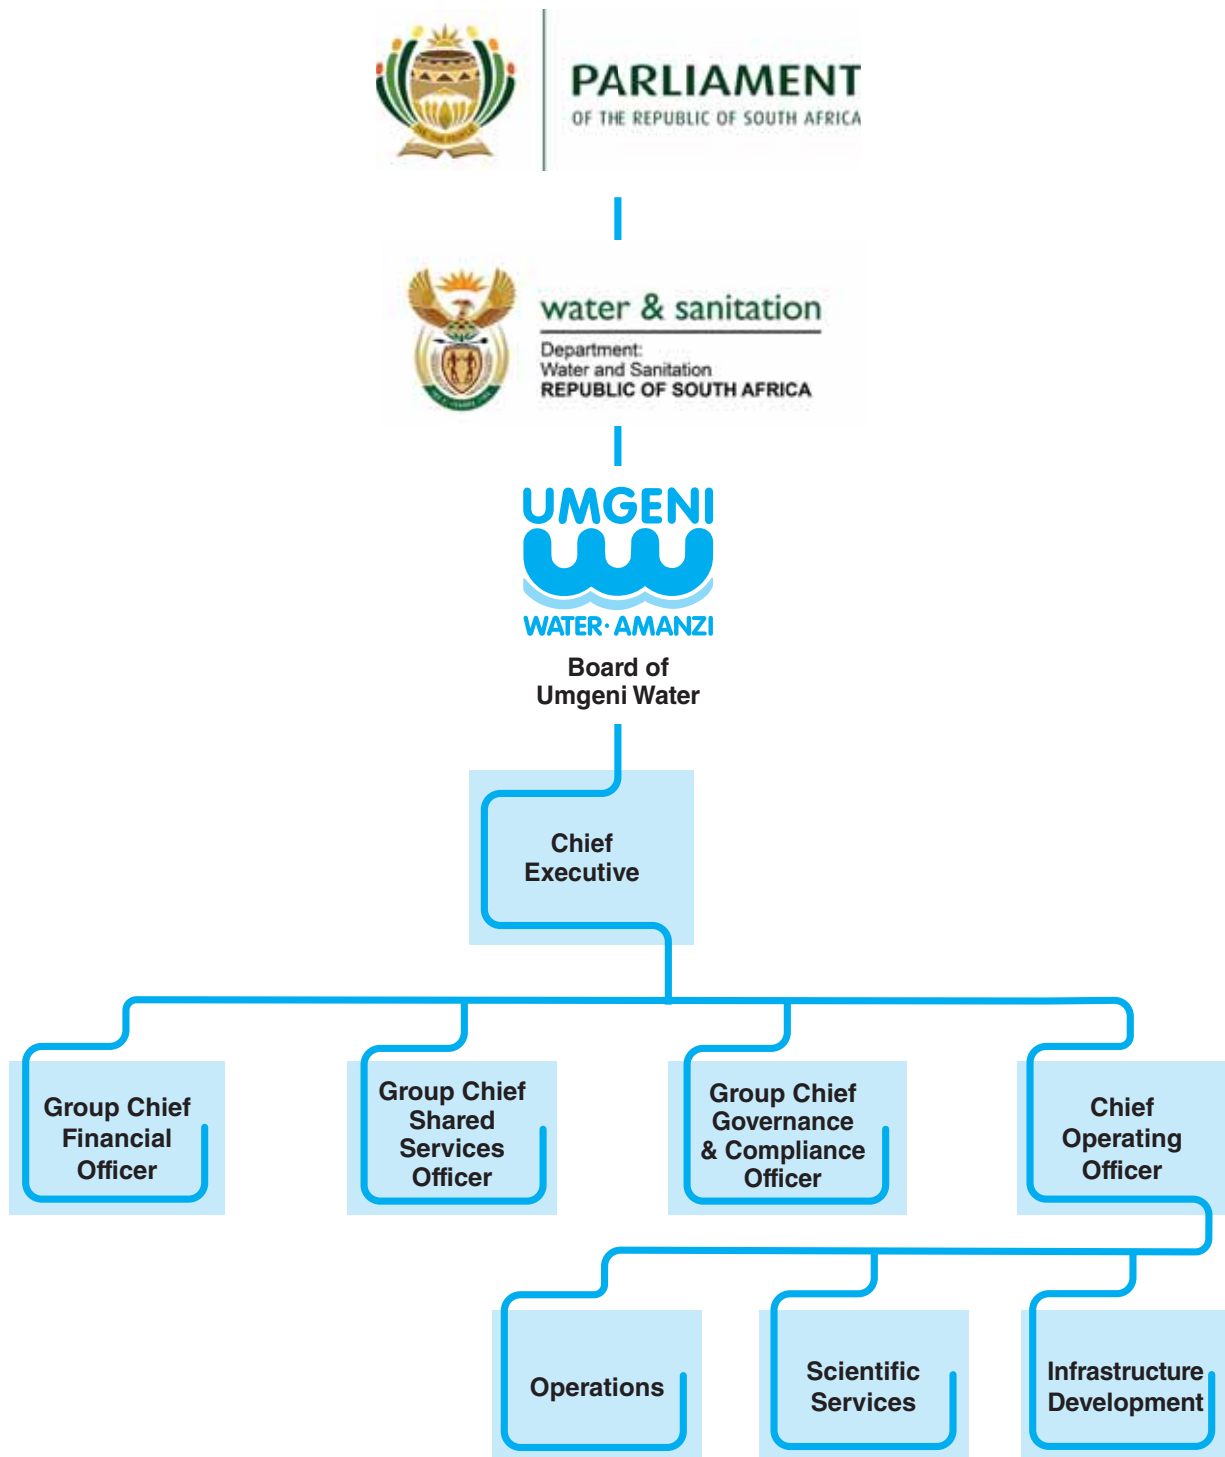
PARLIAMENT
OF THE REPUBLIC OF SOUTH AFRICA

water & sanitation
Department:
Water and Sanitation
REPUBLIC OF SOUTH AFRICA

UMGENI
WATER · AMANZI

Board of Umgeni Water

Chief Executive

Group Chief Financial Officer

Group Chief Shared Services Officer

Group Chief Governance & Compliance Officer

Chief Operating Officer

Operations

Scientific Services

Infrastructure Development